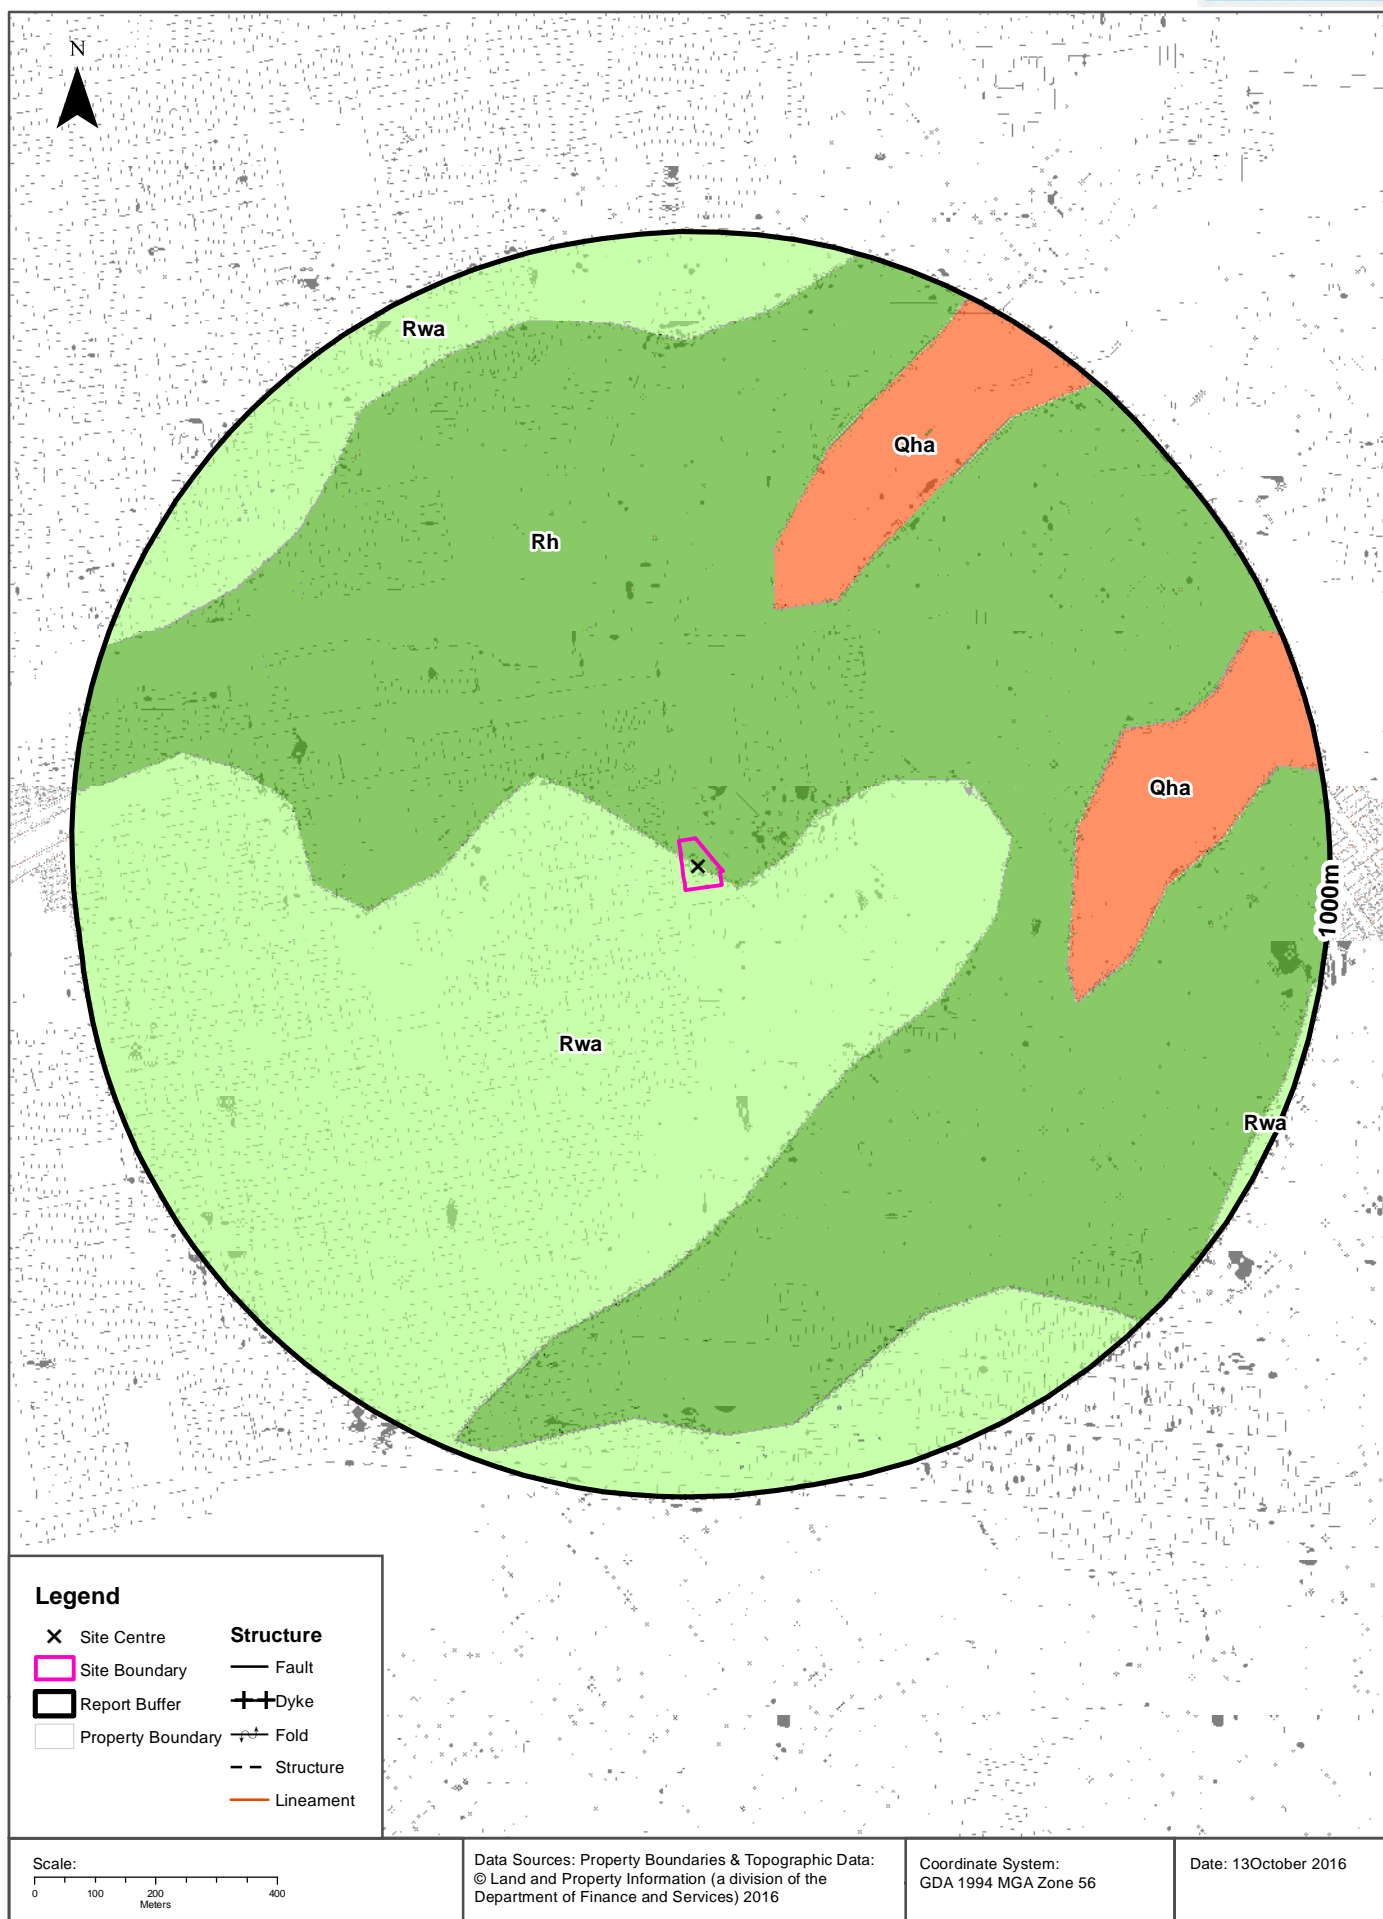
N

Rwa

Qha

Rh

Qha

1000m

Rwa

Rwa

Legend

Site Centre

Site Boundary

Report Buffer

Property Boundary

Structure

Fault

Dyke

Fold

Structure

Lineament

Scale:

0 100 200 400
Meters

Data Sources: Property Boundaries & Topographic Data: © Land and Property Information (a division of the Department of Finance and Services) 2016

Coordinate System: GDA 1994 MGA Zone 56

Date: 13October 2016